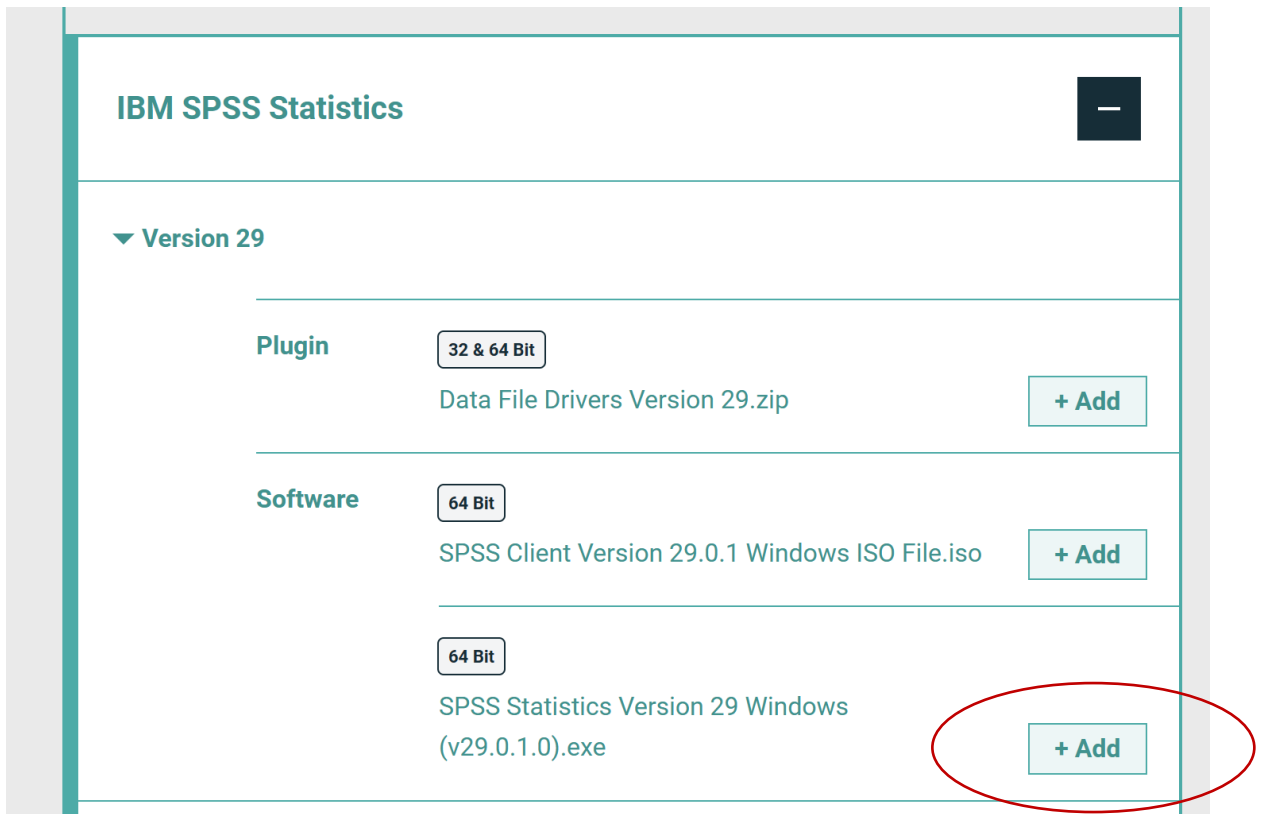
IBM SPSS Statistics

—

Version 29

Plugin

32 & 64 Bit

Data File Drivers Version 29.zip

+ Add

Software

64 Bit

SPSS Client Version 29.0.1 Windows ISO File.iso

+ Add

64 Bit

SPSS Statistics Version 29 Windows (v29.0.1.0).exe

+ Add